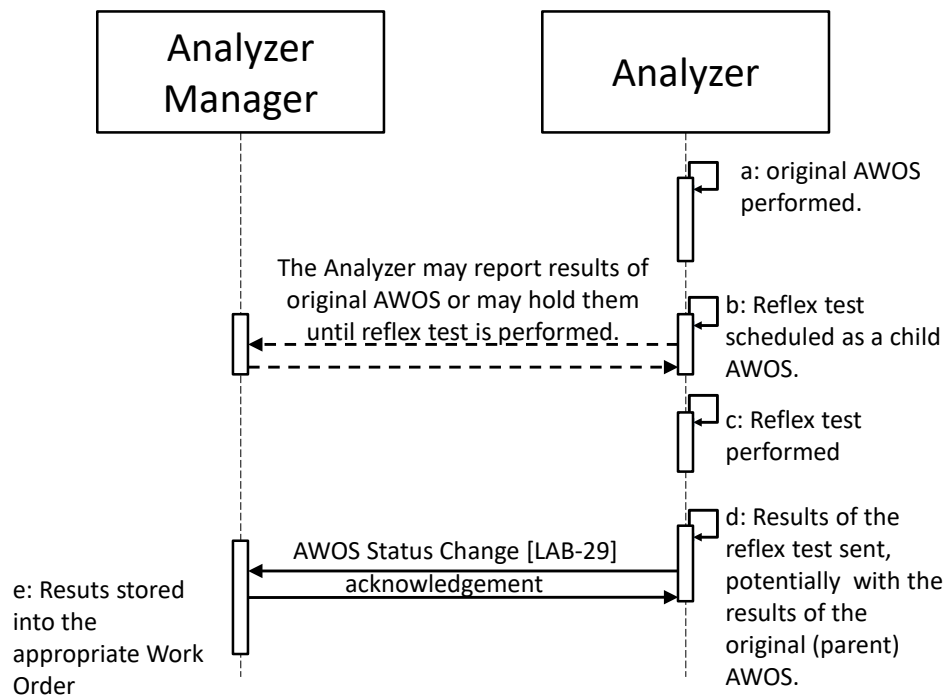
Analyzer Manager

Analyzer

a: original AWOS performed.

The Analyzer may report results of original AWOS or may hold them until reflex test is performed.

b: Reflex test scheduled as a child AWOS.

c: Reflex test performed

d: Results of the reflex test sent, potentially with the results of the original (parent) AWOS.

AWOS Status Change [LAB-29]

acknowledgement

e: Resuts stored into the appropriate Work Order